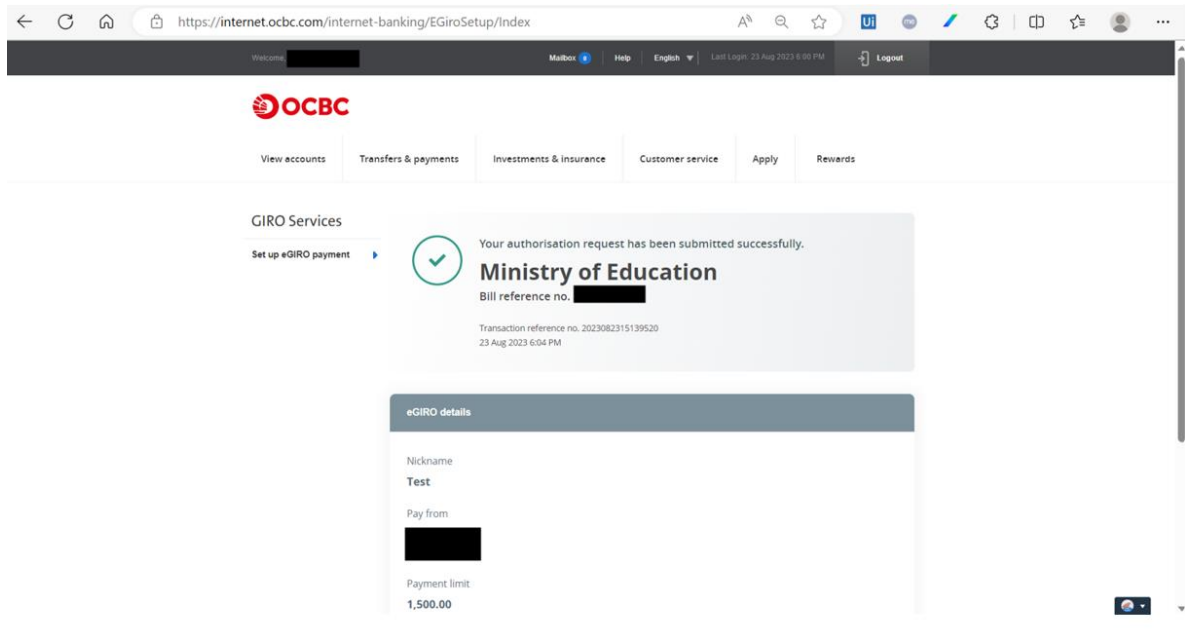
https://internet.ocbc.com/internet-banking/EGiroSetup/Index

Ui

Welcome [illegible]

Mailbox 0 | Help | English ▼ | Last Login: 23 Aug 2023 6:00 PM

Logout

OCBC

View accounts | Transfers & payments | Investments & insurance | Customer service | Apply | Rewards

GIRO Services

Set up eGIRO payment

Your authorisation request has been submitted successfully.

Ministry of Education

Bill reference no. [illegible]

Transaction reference no. 2023082315139520
23 Aug 2023 6:04 PM

eGIRO details

Nickname
Test

Pay from
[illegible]

Payment limit
1,500.00